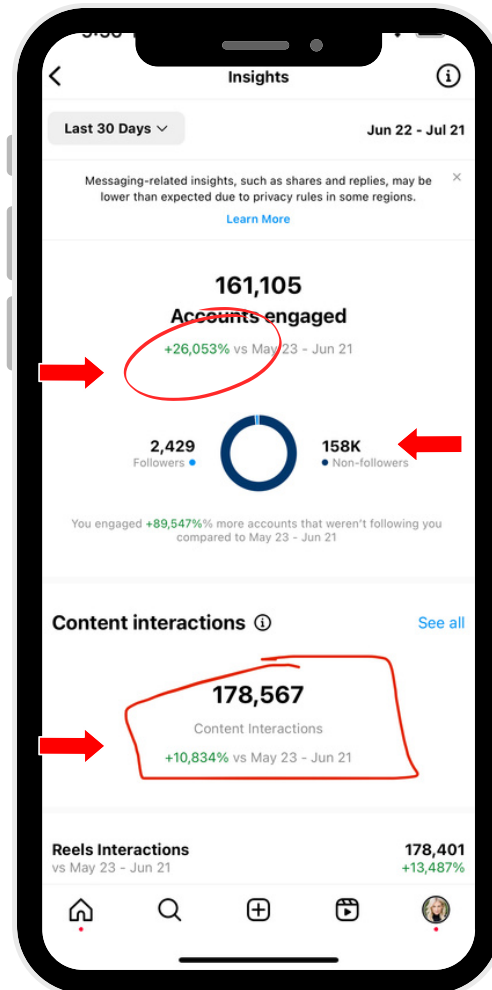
Insights

Last 30 Days

Jun 22 - Jul 21

Messaging-related insights, such as shares and replies, may be lower than expected due to privacy rules in some regions.

Learn More

161,105

Accounts engaged

+26,053% vs May 23 - Jun 21

2,429
Followers

158K
Non-followers

You engaged +89,547%% more accounts that weren't following you compared to May 23 - Jun 21

Content interactions

See all

178,567

Content Interactions

+10,834% vs May 23 - Jun 21

Reels Interactions
vs May 23 - Jun 21

178,401
+13,487%